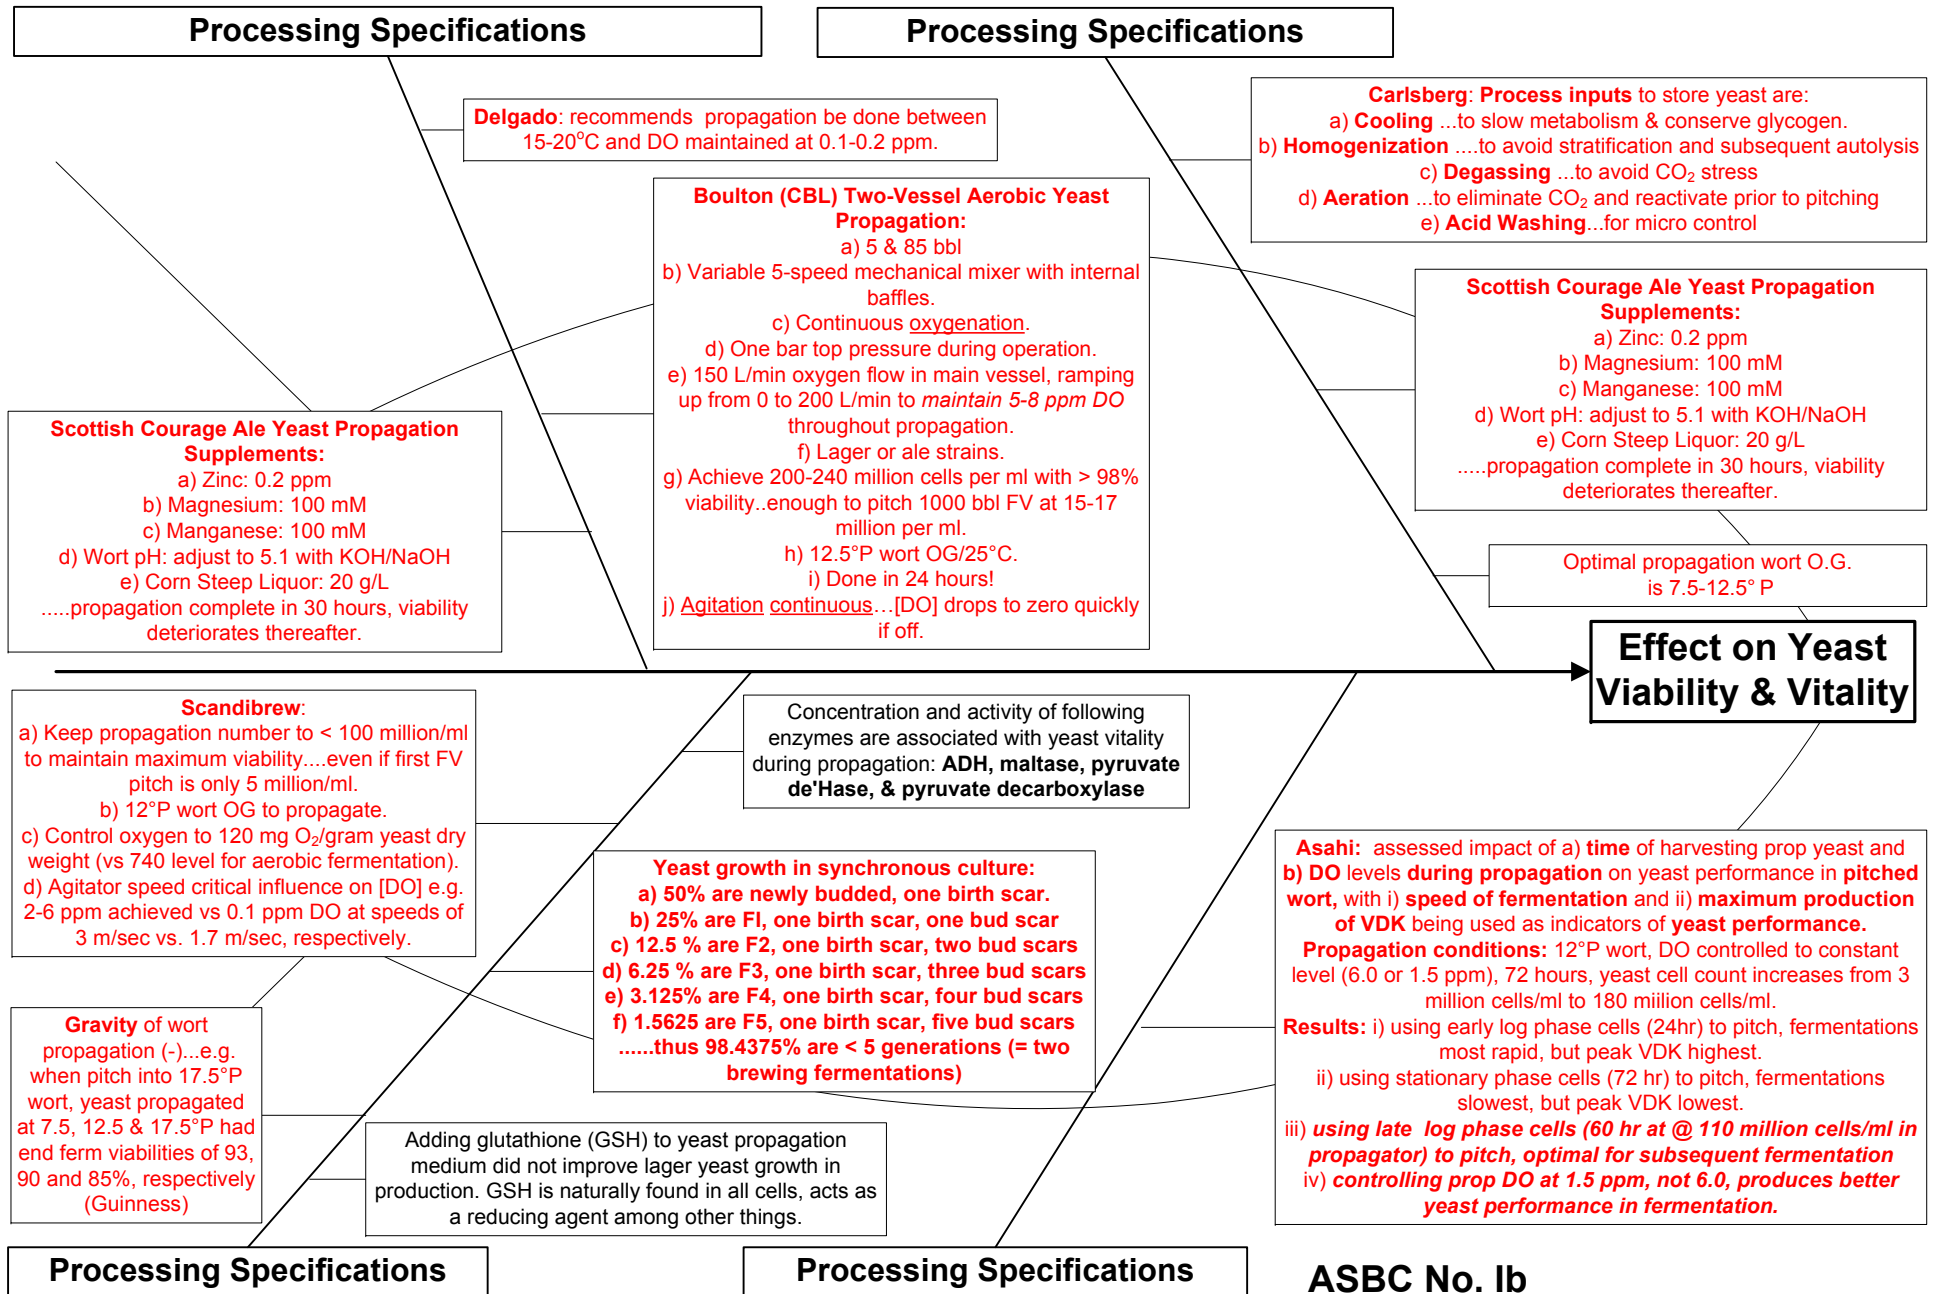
Processing Specifications

Processing Specifications

Delgado: recommends propagation be done between 15-20°C and DO maintained at 0.1-0.2 ppm.

Boulton (CBL) Two-Vessel Aerobic Yeast Propagation:
a) 5 & 85 bbl
b) Variable 5-speed mechanical mixer with internal baffles.
c) Continuous oxygenation.
d) One bar top pressure during operation.
e) 150 L/min oxygen flow in main vessel, ramping up from 0 to 200 L/min to maintain 5-8 ppm DO throughout propagation.
f) Lager or ale strains.
g) Achieve 200-240 million cells per ml with > 98% viability..enough to pitch 1000 bbl FV at 15-17 million per ml.
h) 12.5°P wort OG/25°C.
i) Done in 24 hours!
j) Agitation continuous…[DO] drops to zero quickly if off.

Carlsberg: Process inputs to store yeast are:
a) Cooling ...to slow metabolism & conserve glycogen.
b) Homogenization ....to avoid stratification and subsequent autolysis
c) Degassing ...to avoid $CO_2$ stress
d) Aeration ...to eliminate $CO_2$ and reactivate prior to pitching
e) Acid Washing...for micro control

Scottish Courage Ale Yeast Propagation Supplements:
a) Zinc: 0.2 ppm
b) Magnesium: 100 mM
c) Manganese: 100 mM
d) Wort pH: adjust to 5.1 with KOH/NaOH
e) Corn Steep Liquor: 20 g/L
.....propagation complete in 30 hours, viability deteriorates thereafter.

Scottish Courage Ale Yeast Propagation Supplements:
a) Zinc: 0.2 ppm
b) Magnesium: 100 mM
c) Manganese: 100 mM
d) Wort pH: adjust to 5.1 with KOH/NaOH
e) Corn Steep Liquor: 20 g/L
.....propagation complete in 30 hours, viability deteriorates thereafter.

Optimal propagation wort O.G. is 7.5-12.5° P

Effect on Yeast Viability & Vitality

Scandibrew:
a) Keep propagation number to < 100 million/ml to maintain maximum viability....even if first FV pitch is only 5 million/ml.
b) 12°P wort OG to propagate.
c) Control oxygen to 120 mg $O_2$/gram yeast dry weight (vs 740 level for aerobic fermentation).
d) Agitator speed critical influence on [DO] e.g. 2-6 ppm achieved vs 0.1 ppm DO at speeds of 3 m/sec vs. 1.7 m/sec, respectively.

Concentration and activity of following enzymes are associated with yeast vitality during propagation: ADH, maltase, pyruvate de'Hase, & pyruvate decarboxylase

Yeast growth in synchronous culture:
a) 50% are newly budded, one birth scar.
b) 25% are FI, one birth scar, one bud scar
c) 12.5 % are F2, one birth scar, two bud scars
d) 6.25 % are F3, one birth scar, three bud scars
e) 3.125% are F4, one birth scar, four bud scars
f) 1.5625 are F5, one birth scar, five bud scars
......thus 98.4375% are < 5 generations (= two brewing fermentations)

Asahi: assessed impact of a) time of harvesting prop yeast and b) DO levels during propagation on yeast performance in pitched wort, with i) speed of fermentation and ii) maximum production of VDK being used as indicators of yeast performance.
Propagation conditions: 12°P wort, DO controlled to constant level (6.0 or 1.5 ppm), 72 hours, yeast cell count increases from 3 million cells/ml to 180 miilion cells/ml.
Results: i) using early log phase cells (24hr) to pitch, fermentations most rapid, but peak VDK highest.
ii) using stationary phase cells (72 hr) to pitch, fermentations slowest, but peak VDK lowest.
iii) using late log phase cells (60 hr at @ 110 million cells/ml in propagator) to pitch, optimal for subsequent fermentation
iv) controlling prop DO at 1.5 ppm, not 6.0, produces better yeast performance in fermentation.

Gravity of wort propagation (-)...e.g. when pitch into 17.5°P wort, yeast propagated at 7.5, 12.5 & 17.5°P had end ferm viabilities of 93, 90 and 85%, respectively (Guinness)

Adding glutathione (GSH) to yeast propagation medium did not improve lager yeast growth in production. GSH is naturally found in all cells, acts as a reducing agent among other things.

Processing Specifications

Processing Specifications

ASBC No. Ib